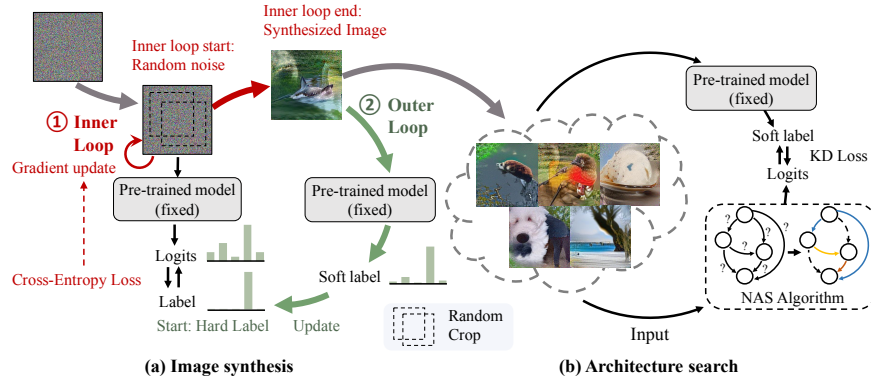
Inner loop start:
Random noise

Inner loop end:
Synthesized Image

① Inner Loop

Gradient update

② Outer Loop

Pre-trained model
(fixed)

Pre-trained model
(fixed)

Logits

Label

Cross-Entropy Loss

Soft label

Start: Hard Label

Update

Random Crop

Pre-trained model
(fixed)

Soft label

KD Loss

Logits

?
?
?
?
?

NAS Algorithm

Input

(a) Image synthesis

(b) Architecture search